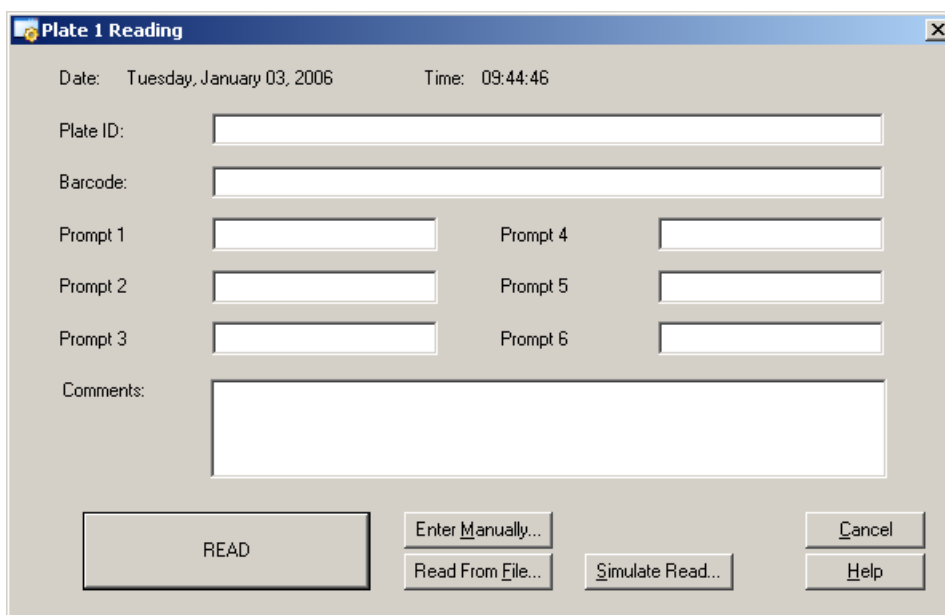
Plate 1 Reading

Date: Tuesday, January 03, 2006 Time: 09:44:46

Plate ID:

Barcode:

Prompt 1

Prompt 4

Prompt 2

Prompt 5

Prompt 3

Prompt 6

Comments:

READ

Enter Manually...

Read From File...

Simulate Read...

Cancel

Help